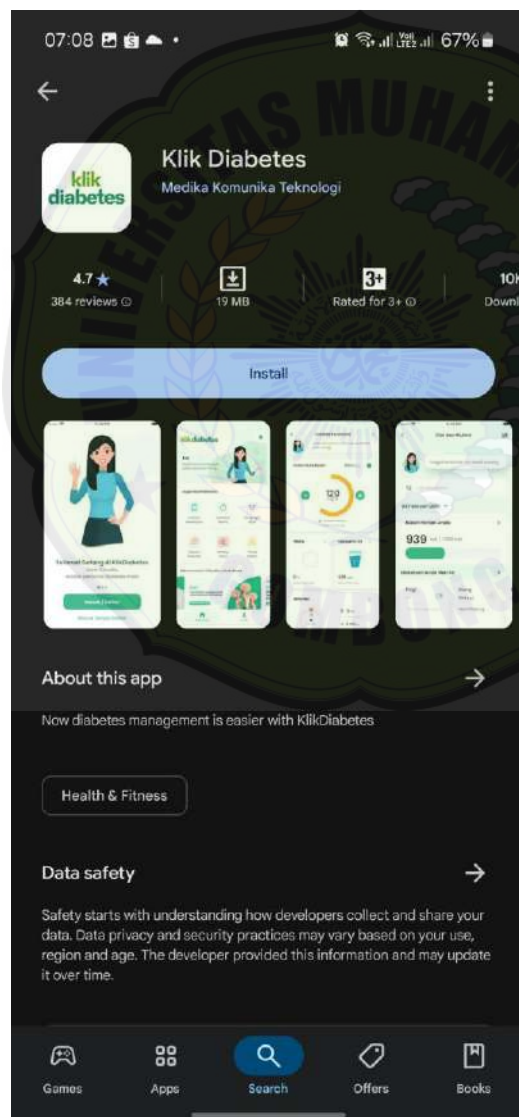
07:08 67%

Klik Diabetes
Medika Komunika Teknologi

klik diabetes

4.7 ★
384 reviews

19 MB

3+
Rated for 3+

10K
Downl

Install

Selamat Datang di KlikDiabetes

Masuk / Daftar

120

939

About this app →

Now diabetes management is easier with KlikDiabetes

Health & Fitness

Data safety →

Safety starts with understanding how developers collect and share your data. Data privacy and security practices may vary based on your use, region and age. The developer provided this information and may update it over time.

Games Apps Search Offers Books